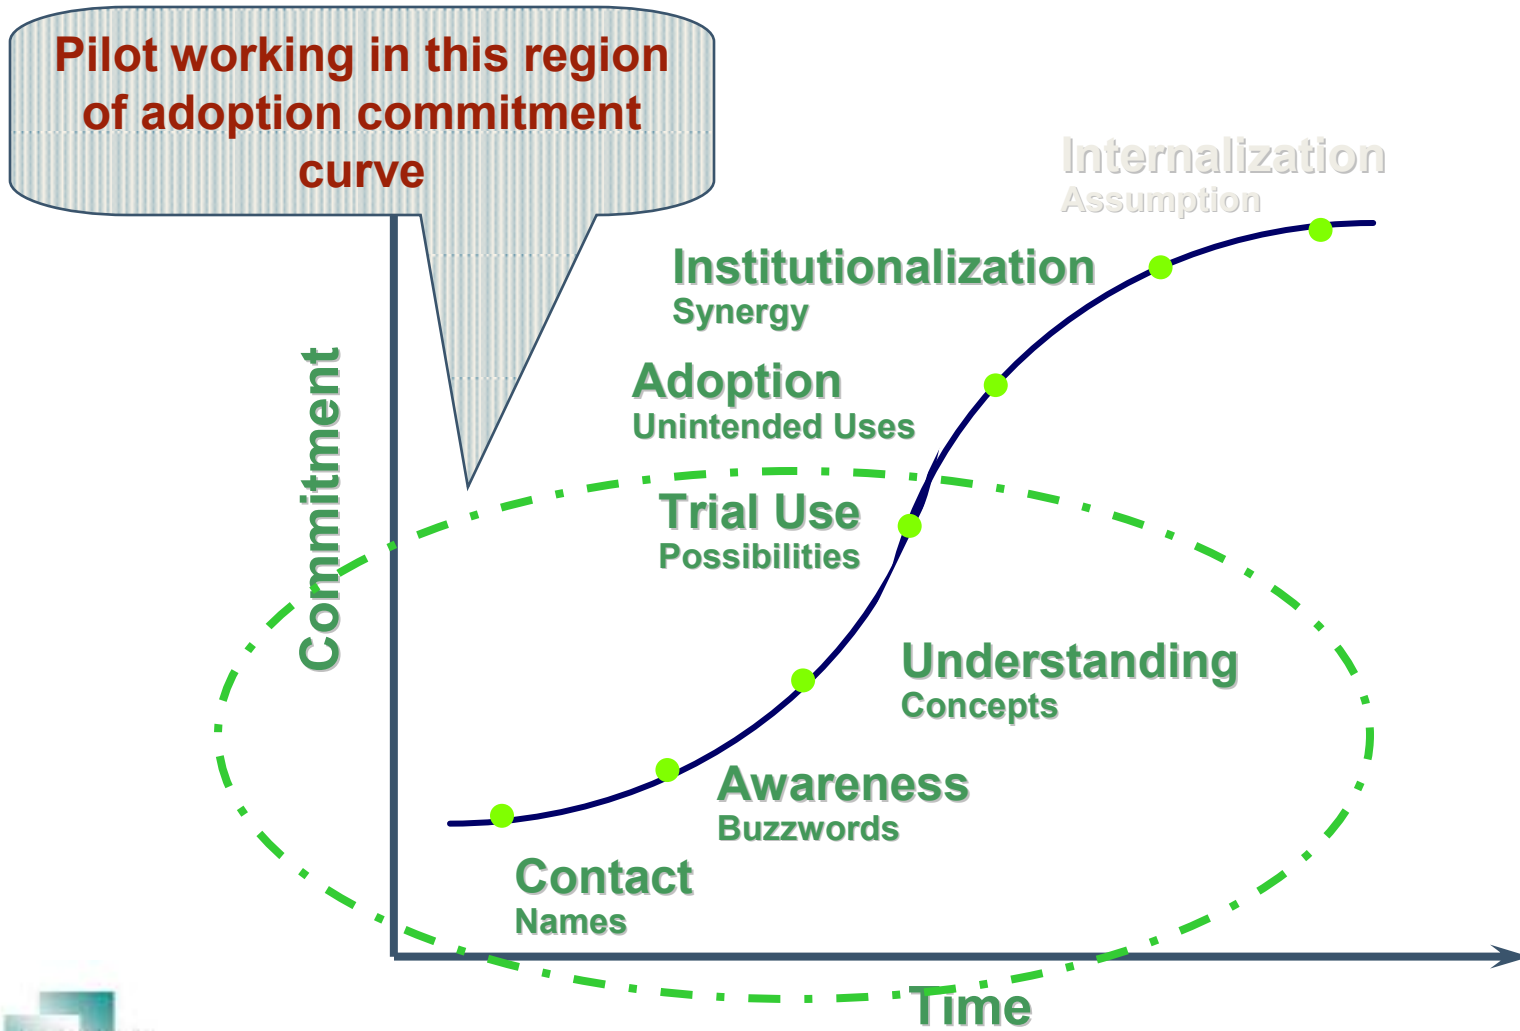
Pilot working in this region of adoption commitment curve

Internalization
Assumption

Institutionalization
Synergy

Adoption
Unintended Uses

Trial Use
Possibilities

Understanding
Concepts

Awareness
Buzzwords

Contact
Names

Commitment

Time